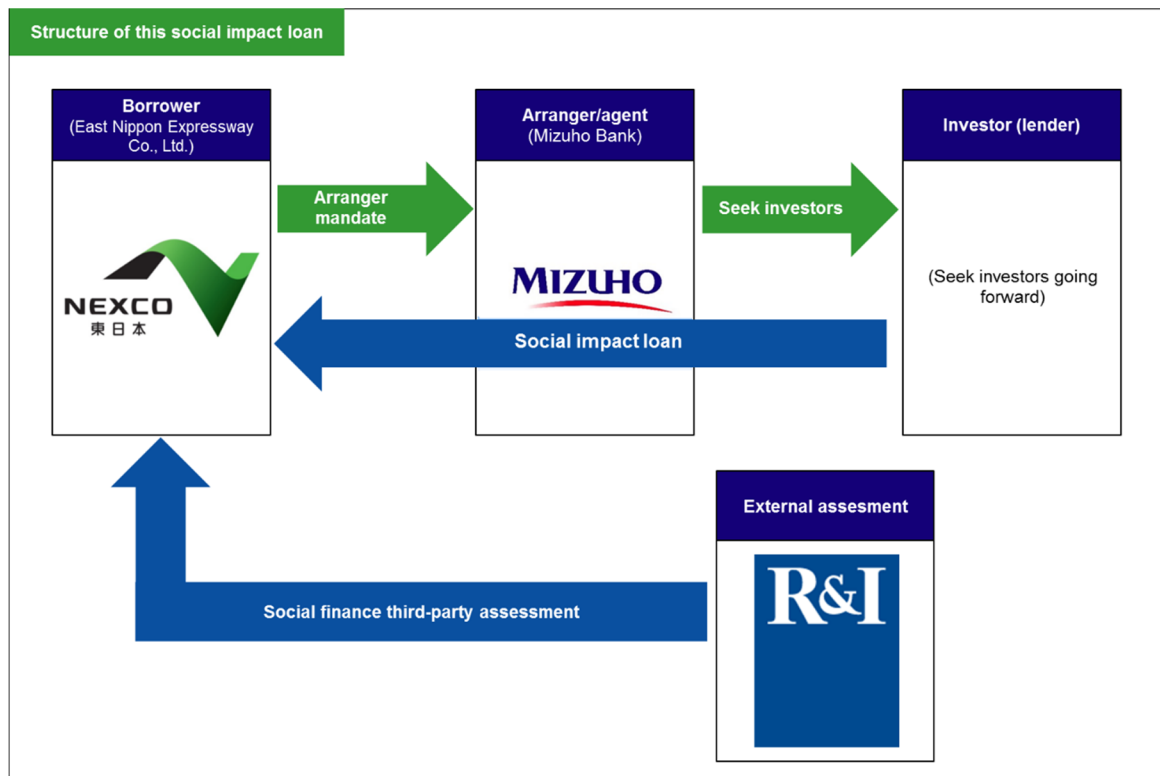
Structure of this social impact loan

Borrower
(East Nippon Expressway Co., Ltd.)

NEXCO
東日本

Arranger mandate

Arranger/agent
(Mizuho Bank)

MIZUHO

Seek investors

Investor (lender)

(Seek investors going forward)

Social impact loan

External assesment

R&I

Social finance third-party assessment